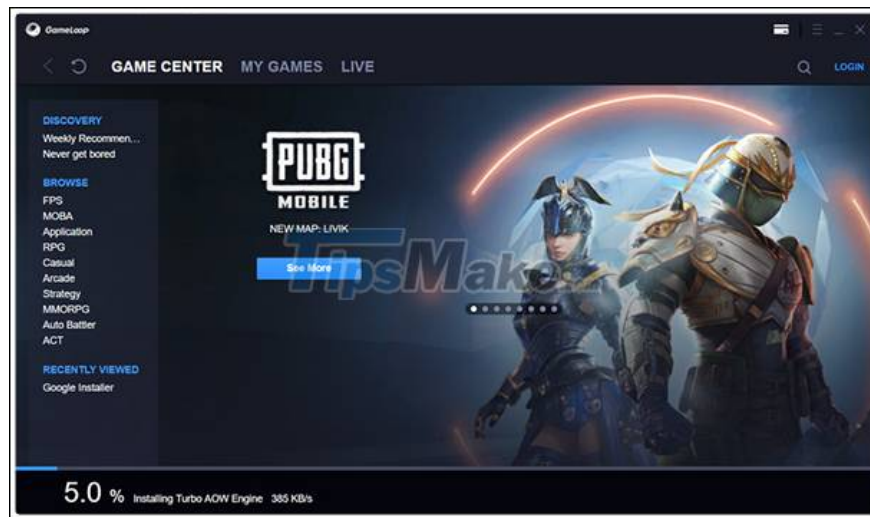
GameLoop

GAME CENTER MY GAMES LIVE

LOGIN

DISCOVERY
Weekly Recommen...
Never get bored

BROWSE
FPS
MOBA
Application
RPG
Casual
Arcade
Strategy
MMORPG
Auto Battler
ACT

RECENTLY VIEWED
Google Installer

PUBG
MOBILE

NEW MAP: LIVIK

See More

TipsMake

5.0 % Installing Turbo AOW Engine 385 KB/s